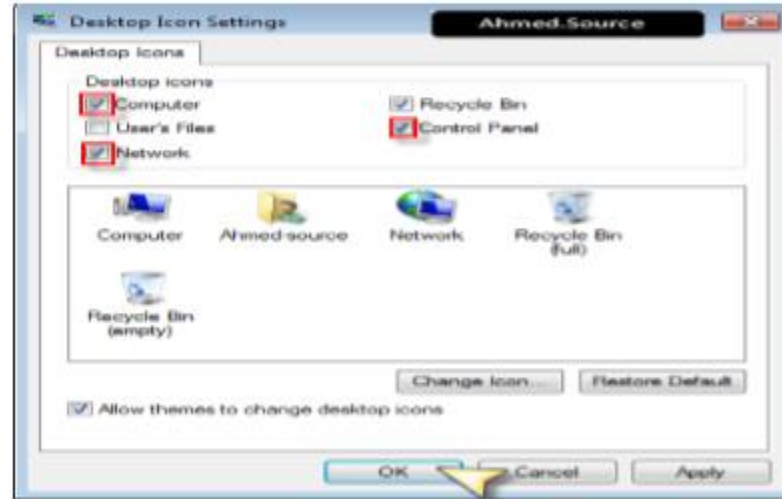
Desktop Icon Settings

Ahmed.Source

Desktop Icons

Desktop icons

Computer

User's Files

Network

Recycle Bin

Control Panel

Computer

Ahmed-source

Network

Recycle Bin (full)

Recycle Bin (empty)

Change Icon...

Restore Default

Allow themes to change desktop icons

OK

Cancel

Apply